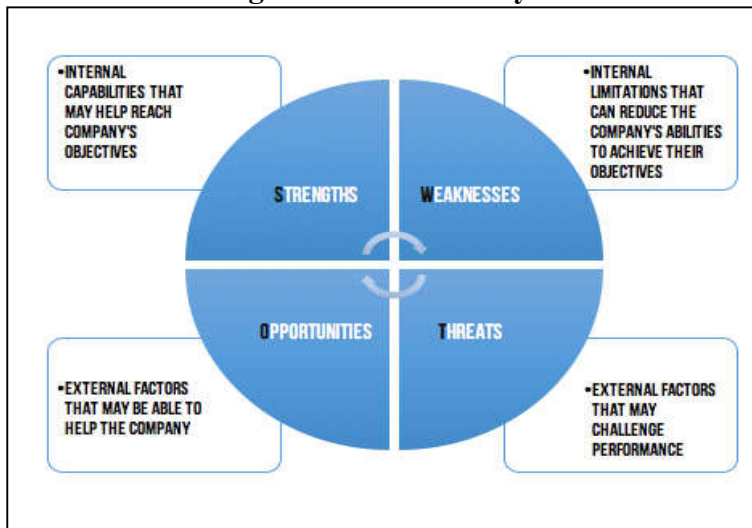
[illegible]

•INTERNAL CAPABILITIES THAT MAY HELP REACH COMPANY'S OBJECTIVES

STRENGTHS

WEAKNESSES

•INTERNAL LIMITATIONS THAT CAN REDUCE THE COMPANY'S ABILITIES TO ACHIEVE THEIR OBJECTIVES

OPPORTUNITIES

THREATS

•EXTERNAL FACTORS THAT MAY BE ABLE TO HELP THE COMPANY

•EXTERNAL FACTORS THAT MAY CHALLENGE PERFORMANCE